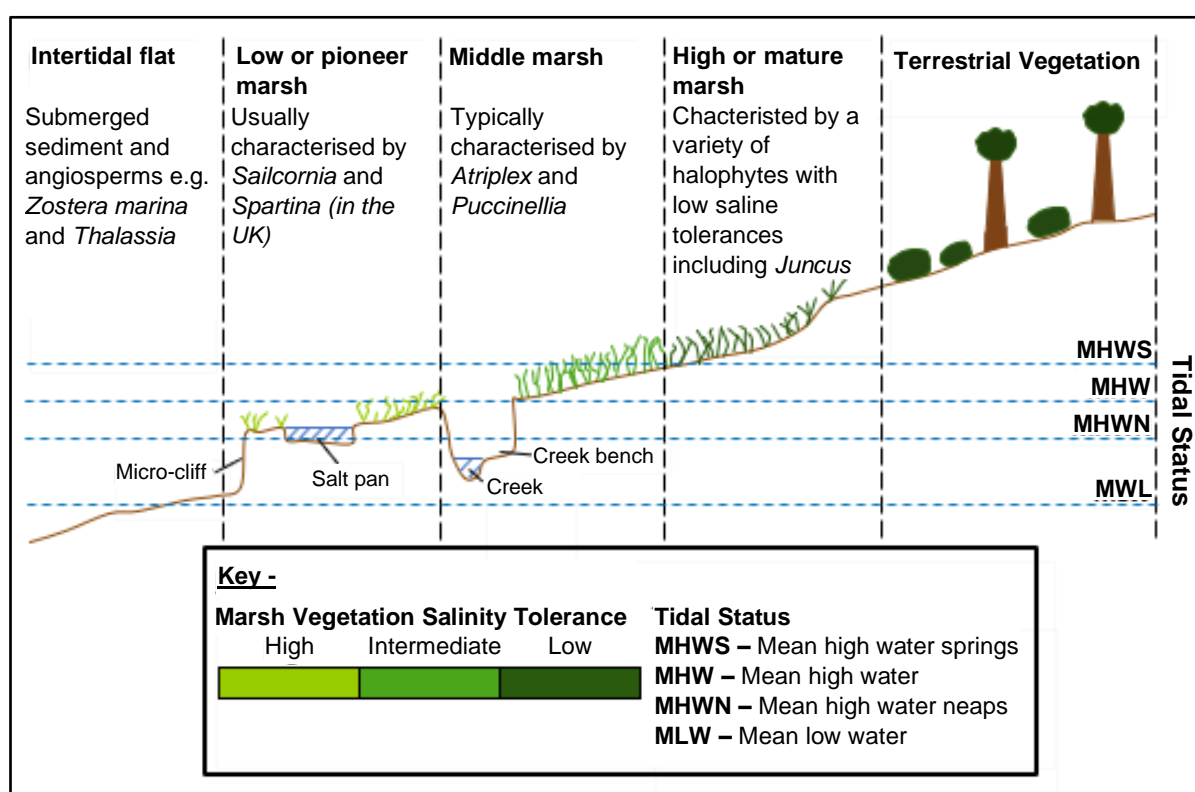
**Intertidal flat**

Submerged sediment and angiosperms e.g. *Zostera marina* and *Thalassia*

**Low or pioneer marsh**

Usually characterised by *Sailcornia* and *Spartina (in the UK)*

**Middle marsh**

Typically characterised by *Atriplex* and *Puccinellia*

**High or mature marsh**

Chacterised by a variety of halophytes with low saline tolerances including *Juncus*

**Terrestrial Vegetation**

**MHWS**
**MHW**
**MHWN**
**MWL**

**Tidal Status**

Micro-cliff

Salt pan

Creek bench

Creek

**Key -**

**Marsh Vegetation Salinity Tolerance**

High Intermediate Low

**Tidal Status**

**MHWS –** Mean high water springs
**MHW –** Mean high water
**MHWN –** Mean high water neaps
**MLW –** Mean low water